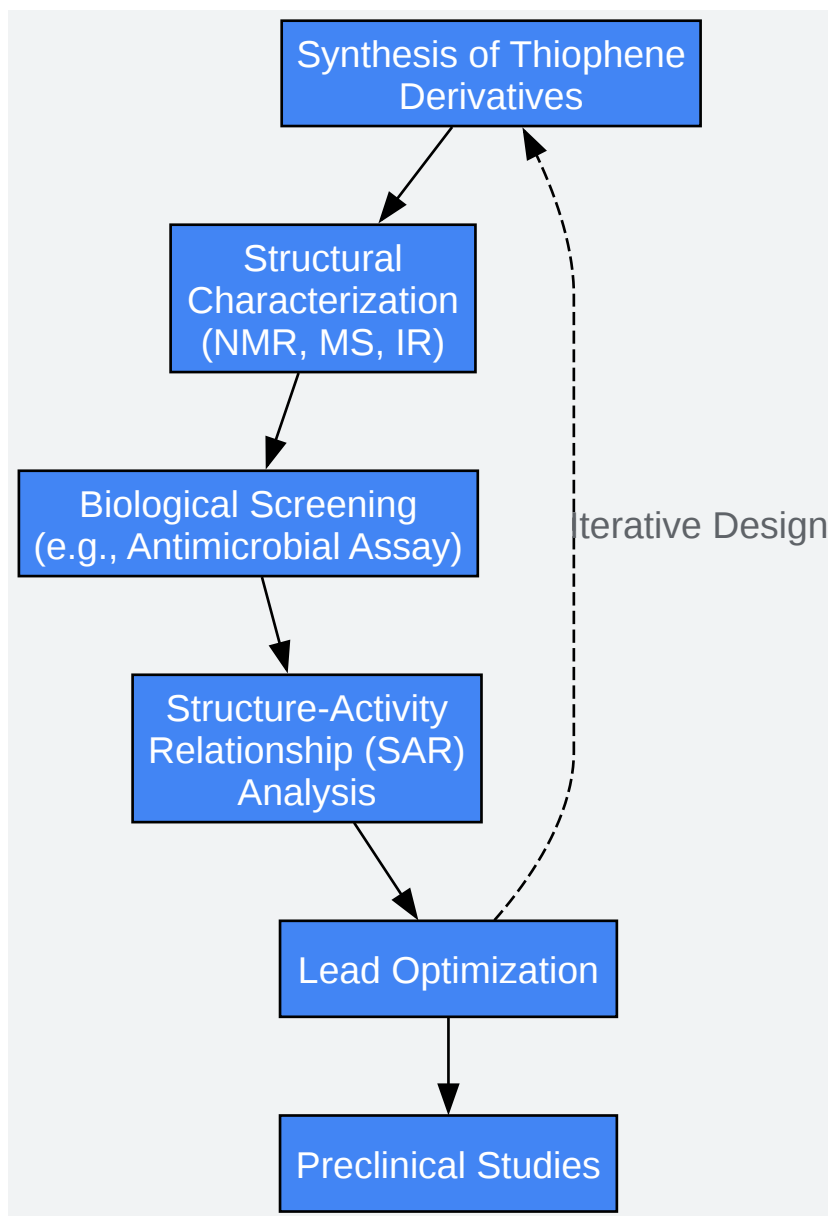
Synthesis of Thiophene Derivatives

Structural Characterization (NMR, MS, IR)

Biological Screening (e.g., Antimicrobial Assay)

Iterative Design

Structure-Activity Relationship (SAR) Analysis

Lead Optimization

Preclinical Studies